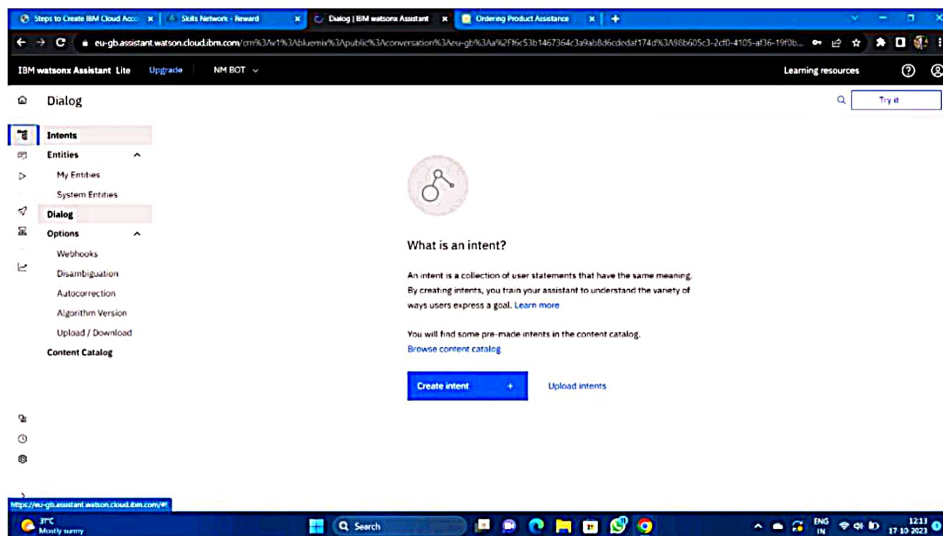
Steps to Create IBM Cloud Acc
Skills Network - Reward
Dialog | IBM watsonx Assistant
Ordering Product Assistance

eu-gb.assistant.watson.cloud.ibm.com/crn%3Av1%3Abluemix%3Apublic%3Aconversation%3Aeu-gb%3Aa%2f6c53b1467364c3a9ab8d6cdedaf174d%3A98b605c3-2cf0-4105-af36-19f0b...

IBM watsonx Assistant Lite Upgrade NM BOT

Learning resources

Dialog

Try it

Intents
Entities
My Entities
System Entities
Dialog
Options
Webhooks
Disambiguation
Autocorrection
Algorithm Version
Upload / Download
Content Catalog

What is an intent?

An intent is a collection of user statements that have the same meaning. By creating intents, you train your assistant to understand the variety of ways users express a goal. Learn more

You will find some pre-made intents in the content catalog.
Browse content catalog

Create intent +

Upload intents

https://eu-gb.assistant.watson.cloud.ibm.com/#!

31°C
Mostly sunny

Search

ENG IN

12:11
17-10-2023